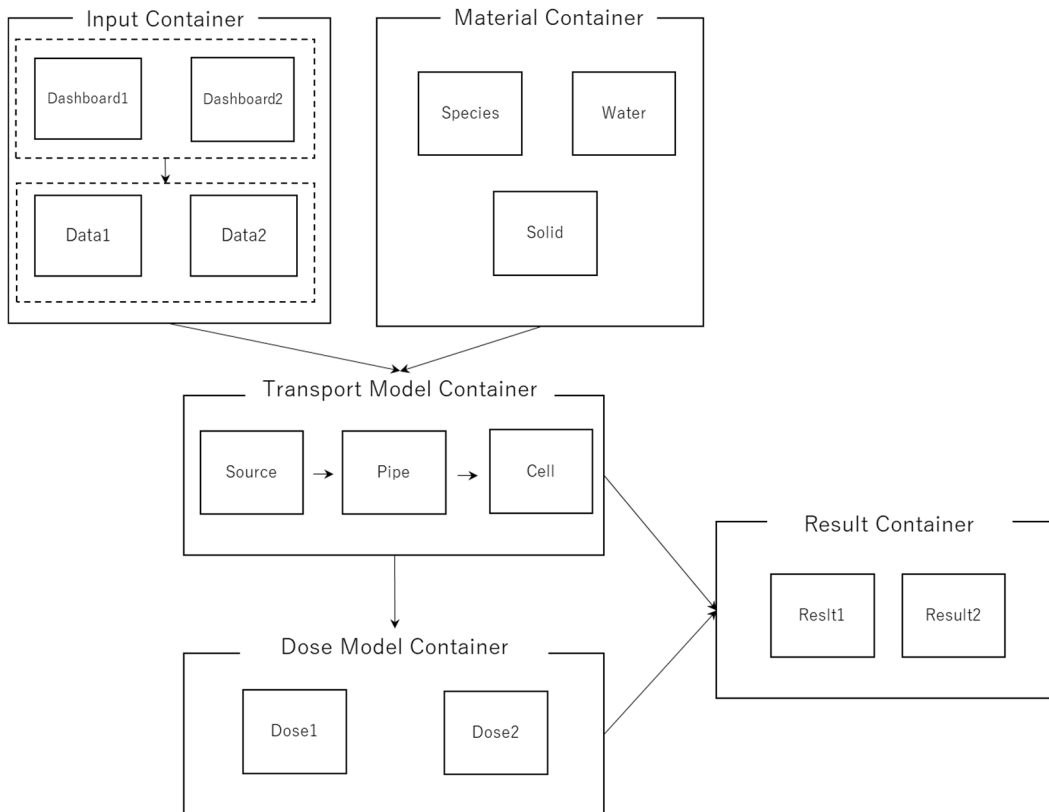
Input Container

Dashboard1

Dashboard2

Data1

Data2

Material Container

Species

Water

Solid

Transport Model Container

Source

Pipe

Cell

Result Container

Reslt1

Result2

Dose Model Container

Dose1

Dose2